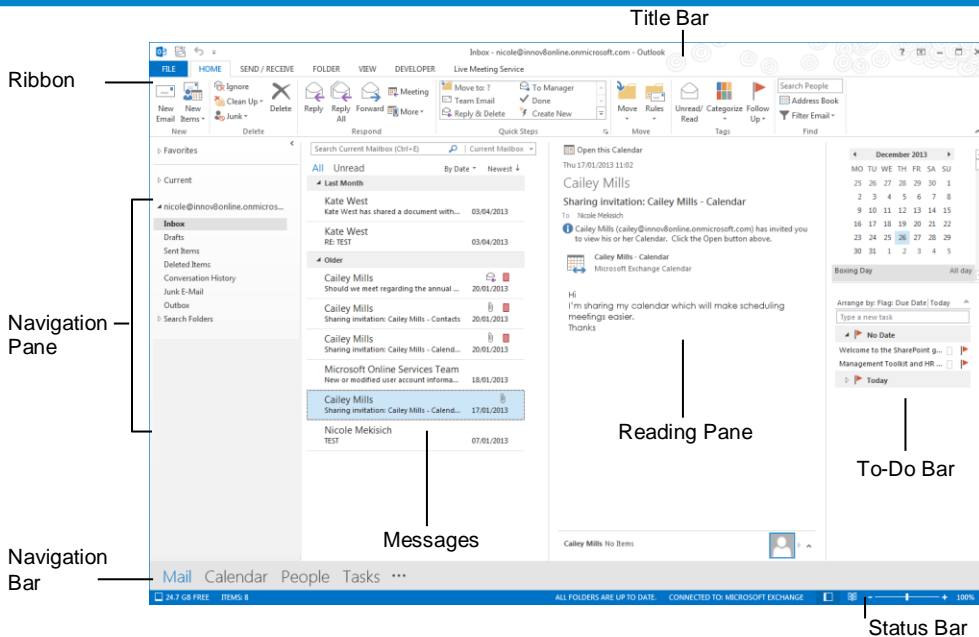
Title Bar

Ribbon

Inbox - nicole@innov8online.onmicrosoft.com - Outlook

FILE HOME SEND / RECEIVE FOLDER VIEW DEVELOPER Live Meeting Service

New Email New Items Ignore Clean Up Junk Delete Reply Reply All Forward Meeting More Move to: ? Team Email Reply & Delete To Manager Done Create New Move Rules Unread/ Read Categorize Follow Up Search People Address Book Filter Email

New Delete Respond Quick Steps Move Tags Find

Favorites

Current

nicole@innov8online.onmicros...
Inbox
Drafts
Sent Items
Deleted Items
Conversation History
Junk E-Mail
Outbox
Search Folders

Search Current Mailbox (Ctrl+E) Current Mailbox

All Unread By Date Newest

Last Month
Kate West
Kate West has shared a document with... 03/04/2013
Kate West
RE: TEST 03/04/2013
Older
Cailey Mills
Should we meet regarding the annual ... 20/01/2013
Cailey Mills
Sharing invitation: Cailey Mills - Contacts 20/01/2013
Cailey Mills
Sharing invitation: Cailey Mills - Calend... 20/01/2013
Microsoft Online Services Team
New or modified user account informa... 18/01/2013
Cailey Mills
Sharing invitation: Cailey Mills - Calend... 17/01/2013
Nicole Mekisich
TEST 07/01/2013

Open this Calendar
Thu 17/01/2013 11:02
Cailey Mills
Sharing invitation: Cailey Mills - Calendar
To Nicole Mekisich
Cailey Mills (cailey@innov8online.onmicrosoft.com) has invited you to view his or her Calendar. Click the Open button above.
Cailey Mills - Calendar
Microsoft Exchange Calendar

Hi
I'm sharing my calendar which will make scheduling meetings easier.
Thanks

Cailey Mills No Items

December 2013
MO TU WE TH FR SA SU
25 26 27 28 29 30 1
2 3 4 5 6 7 8
9 10 11 12 13 14 15
16 17 18 19 20 21 22
23 24 25 26 27 28 29
30 31 1 2 3 4 5
Boxing Day All day

Arrange by: Flag: Due Date Today
Type a new task
No Date
Welcome to the SharePoint g...
Management Toolkit and HR ...
Today

Navigation Pane

Reading Pane

To-Do Bar

Messages

Navigation Bar

Mail Calendar People Tasks ···

24.7 GB FREE ITEMS: 8 ALL FOLDERS ARE UP TO DATE. CONNECTED TO: MICROSOFT EXCHANGE 100%

Status Bar